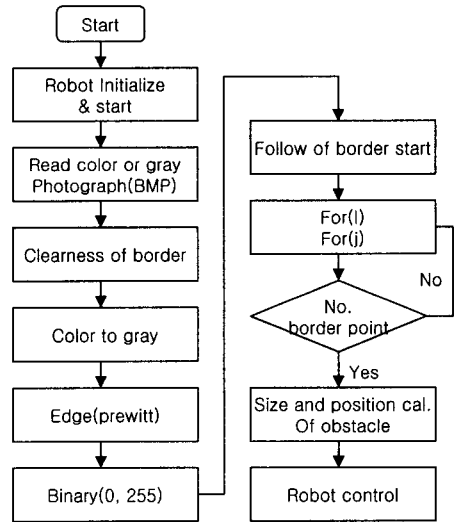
Start

Robot Initialize & start

Read color or gray Photograph(BMP)

Clearness of border

Color to gray

Edge(prewitt)

Binary(0, 255)

Follow of border start

For(I)
For(j)

No

No. border point

Yes

Size and position cal. Of obstacle

Robot control